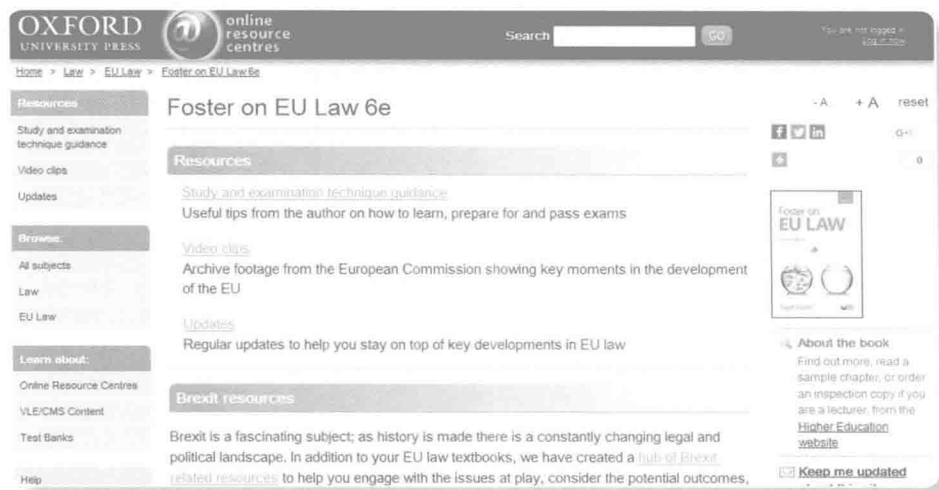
OXFORD UNIVERSITY PRESS

online resource centres

Search GO

You are not logged in Log in now

Home > Law > EU Law > Foster on EU Law 6e

Resources

Study and examination technique guidance

Video clips

Updates

Browse:

All subjects

Law

EU Law

Learn about:

Online Resource Centres

VLE/CMS Content

Test Banks

Help

Foster on EU Law 6e

-A +A reset

G+1

0

Resources

Study and examination technique guidance
Useful tips from the author on how to learn, prepare for and pass exams

Video clips
Archive footage from the European Commission showing key moments in the development of the EU

Updates
Regular updates to help you stay on top of key developments in EU law

Brexit resources

Brexit is a fascinating subject; as history is made there is a constantly changing legal and political landscape. In addition to your EU law textbooks, we have created a hub of Brexit related resources to help you engage with the issues at play, consider the potential outcomes,

Foster on EU LAW

About the book
Find out more, read a sample chapter, or order an inspection copy if you are a lecturer, from the Higher Education website

Keep me updated